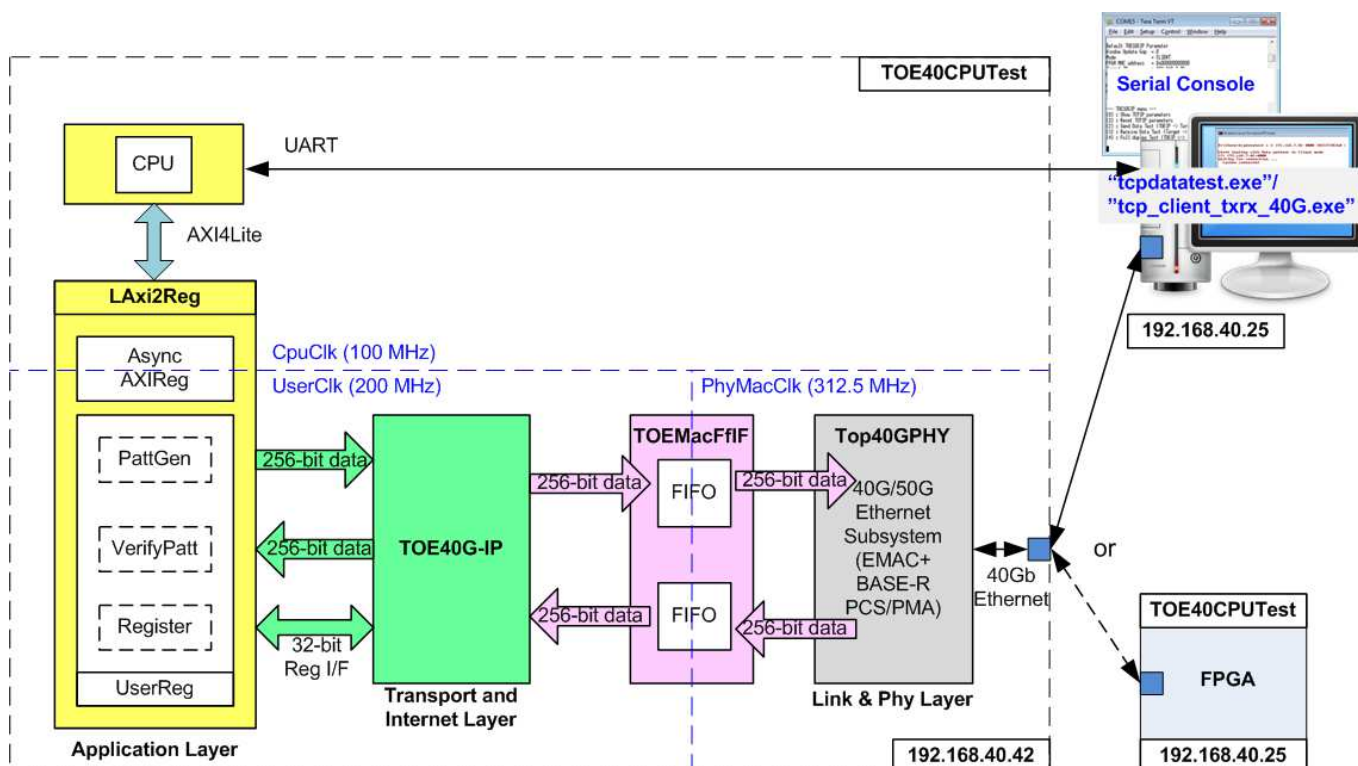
TOE40CPUTest

Serial Console

CPU

UART

"tcpdatatest.exe"/
"tcp_client_txrx_40G.exe"

AXI4Lite

LAxi2Reg

192.168.40.25

Async AXIReg

CpuClk (100 MHz)

UserClk (200 MHz)

PhyMacClk (312.5 MHz)

TOEMacFfIF

Top40GPHY

PattGen

256-bit data

256-bit data

FIFO

256-bit data

40G/50G Ethernet Subsystem (EMAC+ BASE-R PCS/PMA)

VerifyPatt

256-bit data

TOE40G-IP

or

40Gb Ethernet

Register

FIFO

256-bit data

256-bit data

TOE40CPUTest

32-bit Reg I/F

FPGA

UserReg

Transport and Internet Layer

Link & Phy Layer

Application Layer

192.168.40.42

192.168.40.25